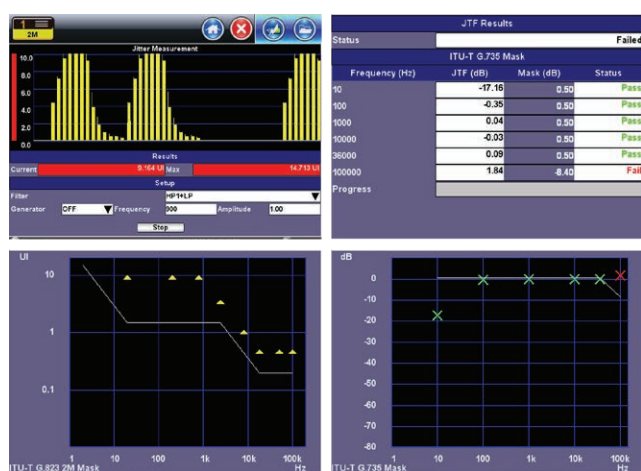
1
2M

Jitter Measurement

10.0
8.0
6.0
4.0
2.0
0.0

Results
Current 8.164 UI Max 14.713 UI

Setup
Filter HP1+LP
Generator OFF Frequency 300 Amplitude 1.00
Stop

JTF Results

| Status | | | Failed |
|---|---|---|---|
| ITU-T G.735 Mask | | | |
| Frequency (Hz) | JTF (dB) | Mask (dB) | Status |
| 10 | -17.16 | 0.50 | Pass |
| 100 | -0.35 | 0.50 | Pass |
| 1000 | 0.04 | 0.50 | Pass |
| 10000 | -0.03 | 0.50 | Pass |
| 36000 | 0.09 | 0.50 | Pass |
| 100000 | 1.84 | -8.40 | Fail |
| Progress | | | |

UI
10
1
0.1
1 10 100 1k 10k 100k
Hz
ITU-T G.823 2M Mask

dB
0
-10
-20
-30
-40
-50
-60
-70
-80
1 10 100 1k 10k 100k
Hz
ITU-T G.735 Mask